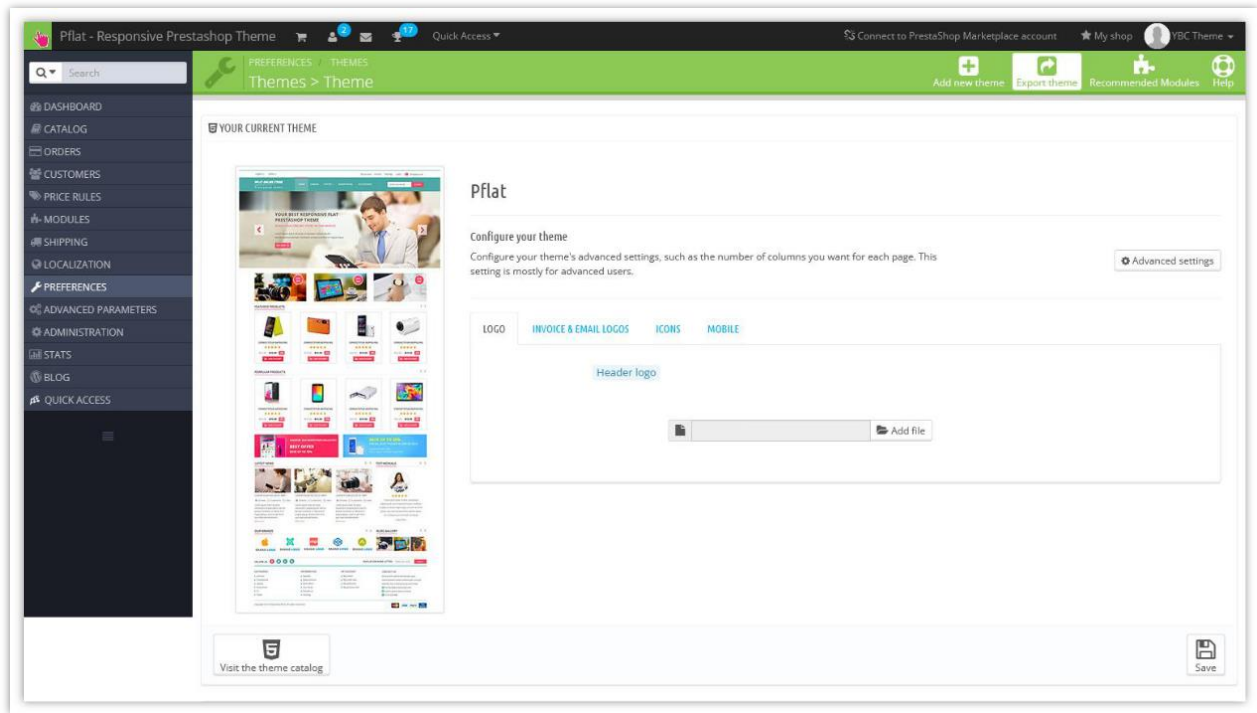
Pflat - Responsive Prestashop Theme 2 17 Quick Access

Connect to PrestaShop Marketplace account My shop YBC Theme

Search

PREFERENCES / THEMES
Themes > Theme

Add new theme Export theme Recommended Modules Help

DASHBOARD
CATALOG
ORDERS
CUSTOMERS
PRICE RULES
MODULES
SHIPPING
LOCALIZATION
PREFERENCES
ADVANCED PARAMETERS
ADMINISTRATION
STATS
BLOG
QUICK ACCESS

YOUR CURRENT THEME

YOUR BEST RESPONSIVE FLAT PRESTASHOP THEME

Pflat

Configure your theme

Configure your theme's advanced settings, such as the number of columns you want for each page. This setting is mostly for advanced users.

Advanced settings

LOGO INVOICE & EMAIL LOGOS ICONS MOBILE

Header logo

Add file

Visit the theme catalog

Save